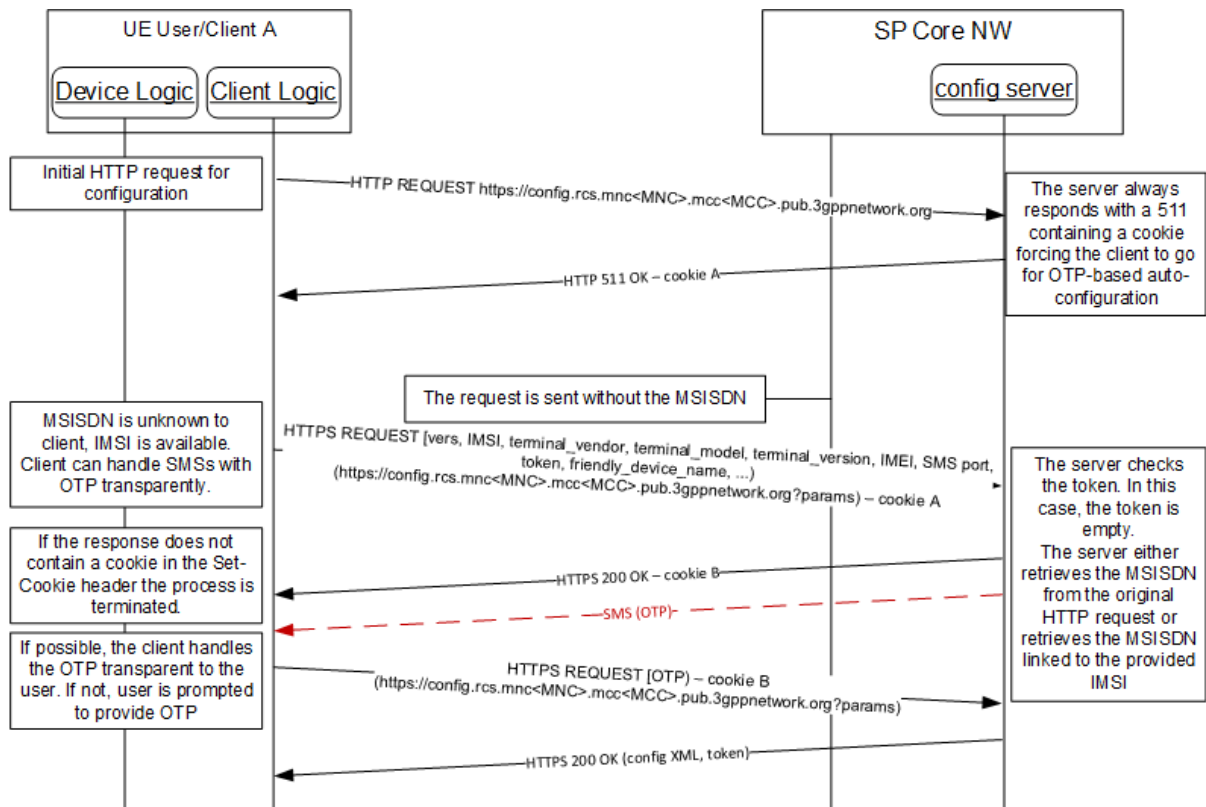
UE User/Client A

Device Logic

Client Logic

SP Core NW

config server

Initial HTTP request for configuration

HTTP REQUEST https://config.rcs.mnc<MNC>.mcc<MCC>.pub.3gppnetwork.org

The server always responds with a 511 containing a cookie forcing the client to go for OTP-based auto-configuration

HTTP 511 OK – cookie A

The request is sent without the MSISDN

MSISDN is unknown to client, IMSI is available. Client can handle SMSs with OTP transparently.

HTTPS REQUEST [vers, IMSI, terminal_vendor, terminal_model, terminal_version, IMEI, SMS port, token, friendly_device_name, ...) (https://config.rcs.mnc<MNC>.mcc<MCC>.pub.3gppnetwork.org?params) – cookie A

The server checks the token. In this case, the token is empty.
The server either retrieves the MSISDN from the original HTTP request or retrieves the MSISDN linked to the provided IMSI

If the response does not contain a cookie in the Set-Cookie header the process is terminated.

HTTPS 200 OK – cookie B

SMS (OTP)

If possible, the client handles the OTP transparent to the user. If not, user is prompted to provide OTP

HTTPS REQUEST [OTP) – cookie B (https://config.rcs.mnc<MNC>.mcc<MCC>.pub.3gppnetwork.org?params)

HTTPS 200 OK (config XML, token)